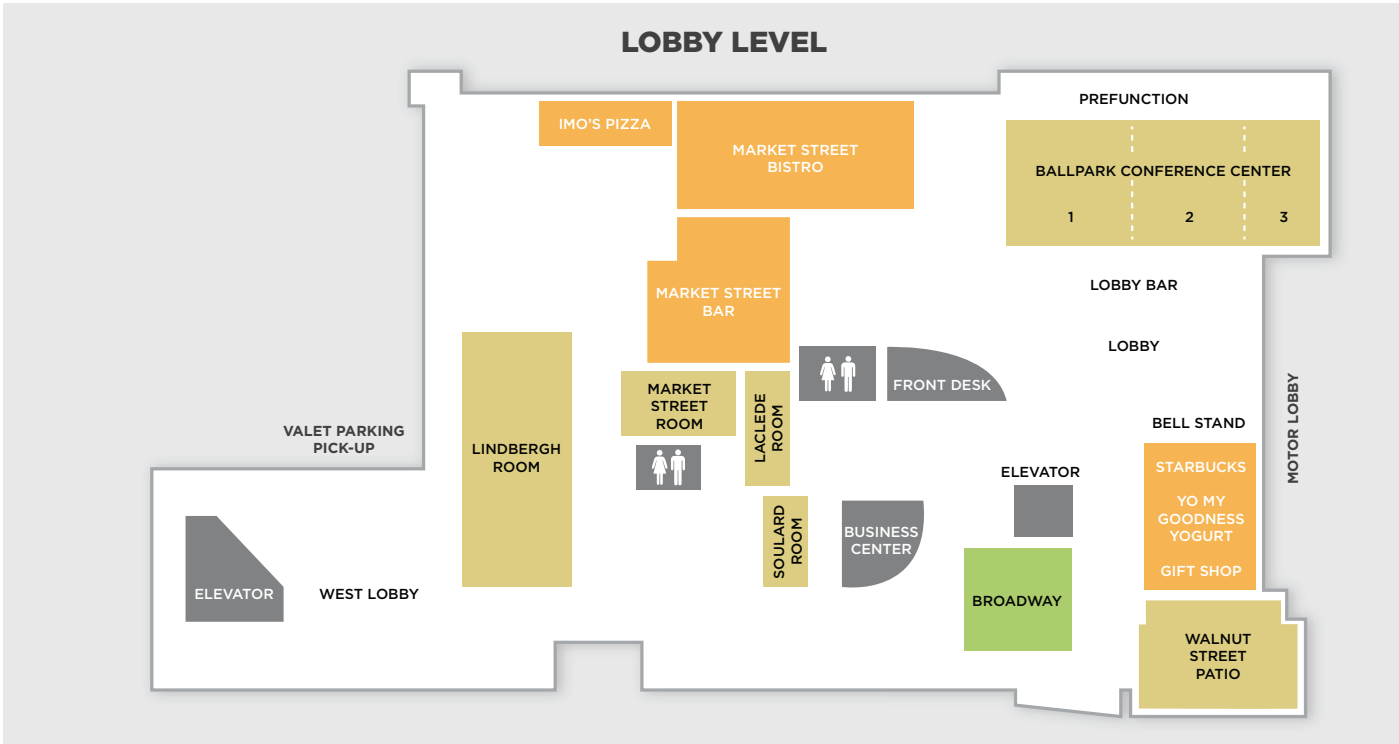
LOBBY LEVEL

IMO'S PIZZA

MARKET STREET BISTRO

PREFUNCTION

BALLPARK CONFERENCE CENTER

1

2

3

MARKET STREET BAR

LOBBY BAR

LOBBY

MARKET STREET ROOM

LACLEDE ROOM

FRONT DESK

MOTOR LOBBY

VALET PARKING PICK-UP

LINDBERGH ROOM

BELL STAND

STARBUCKS

YO MY GOODNESS YOGURT

GIFT SHOP

ELEVATOR

SOULARD ROOM

BUSINESS CENTER

ELEVATOR

WEST LOBBY

BROADWAY

WALNUT STREET PATIO